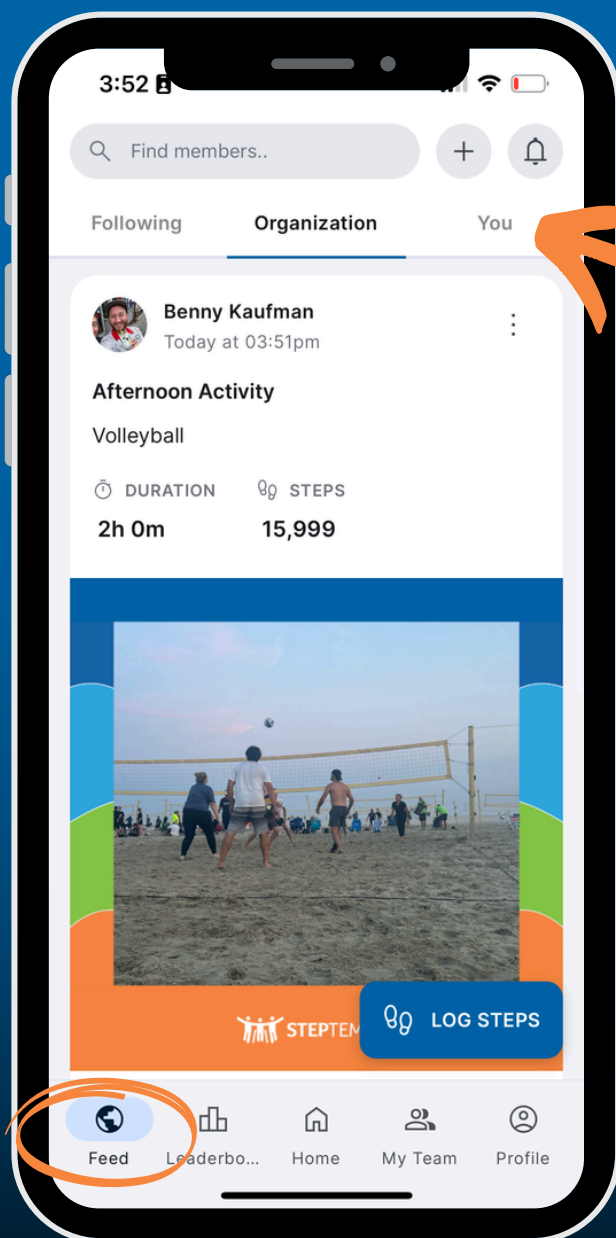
3:52

Find members..

+

Following Organization You

Benny Kaufman
Today at 03:51pm

Afternoon Activity

Volleyball

DURATION
2h 0m

STEPS
15,999

STEPTEM

LOG STEPS

Feed Leaderbo... Home My Team Profile